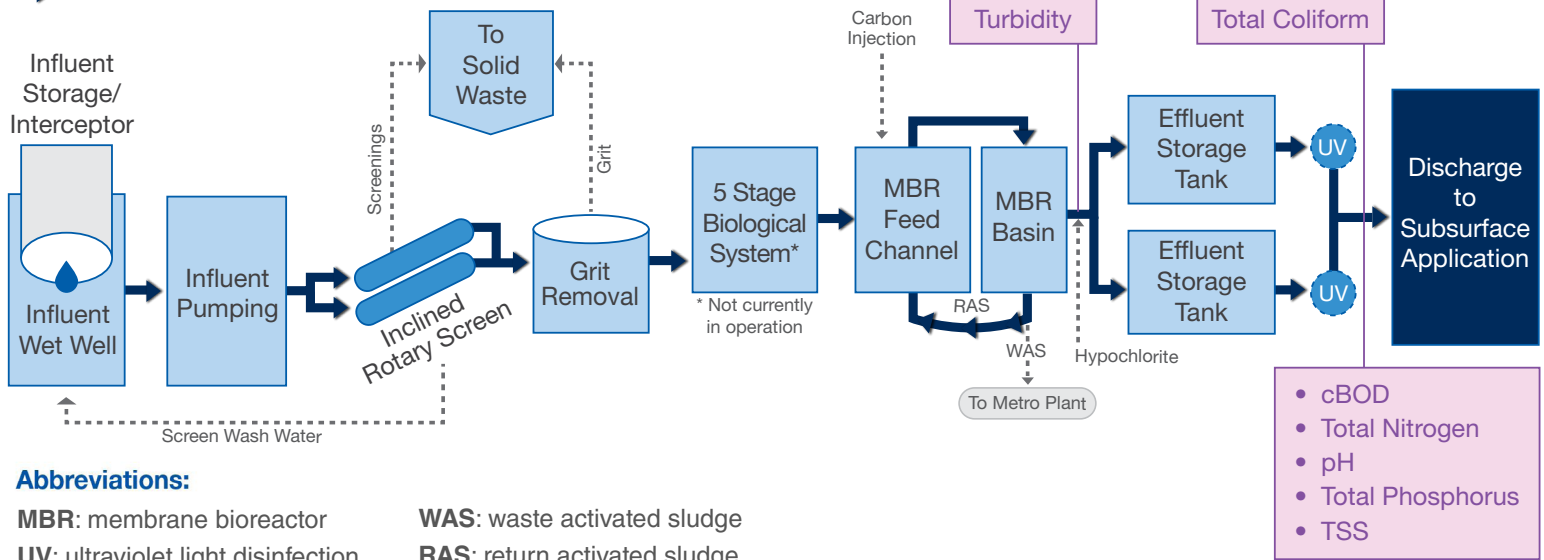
Influent Storage/ Interceptor

Influent Wet Well

Influent Pumping

Screenings

To Solid Waste

Grit

Inclined Rotary Screen

Grit Removal

Screen Wash Water

5 Stage Biological System*

* Not currently in operation

Carbon Injection

MBR Feed Channel

MBR Basin

RAS

WAS

To Metro Plant

Hypochlorite

Turbidity

Total Coliform

Effluent Storage Tank

Effluent Storage Tank

UV

UV

Discharge to Subsurface Application

• cBOD
• Total Nitrogen
• pH
• Total Phosphorus
• TSS

Abbreviations:

**MBR**: membrane bioreactor

**UV**: ultraviolet light disinfection

**WAS**: waste activated sludge

**RAS**: return activated sludge